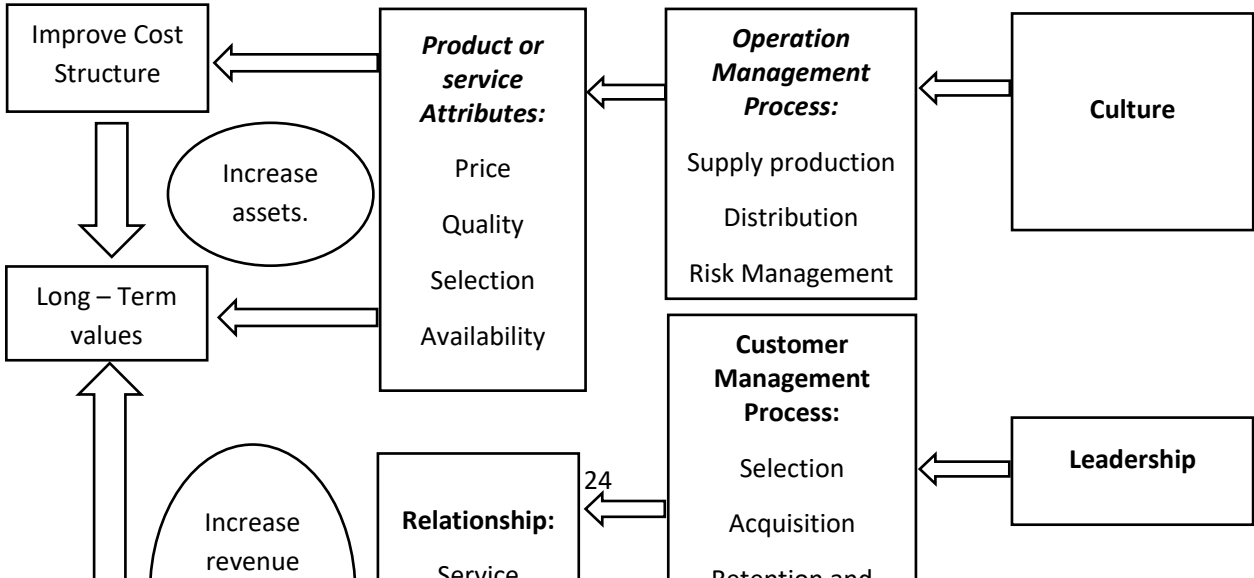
Improve Cost Structure

Product or service Attributes:

Price

Quality

Selection

Availability

Operation Management Process:

Supply production

Distribution

Risk Management

Culture

Increase assets.

Long – Term values

Customer Management Process:

Selection

Acquisition

Retention and

Leadership

24

Relationship:

Service

Increase revenue